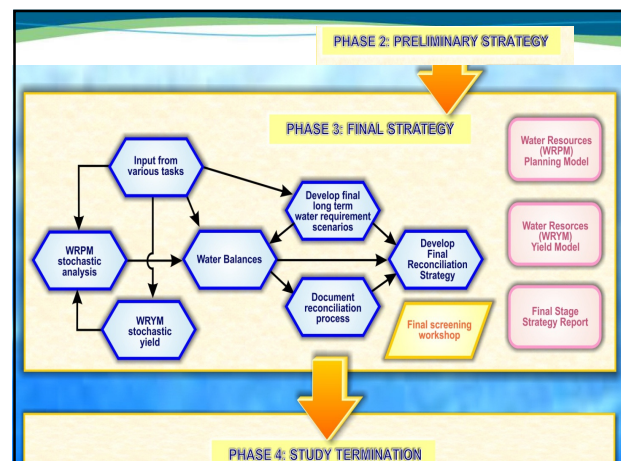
PHASE 2: PRELIMINARY STRATEGY

PHASE 3: FINAL STRATEGY

Input from various tasks

Develop final long term water requirement scenarios

WRPM stochastic analysis

Water Balances

Develop Final Reconciliation Strategy

Document reconciliation process

WRYM stochastic yield

Final screening workshop

Water Resources (WRPM) Planning Model

Water Resorces (WRYM) Yield Model

Final Stage Strategy Report

PHASE 4: STUDY TERMINATION